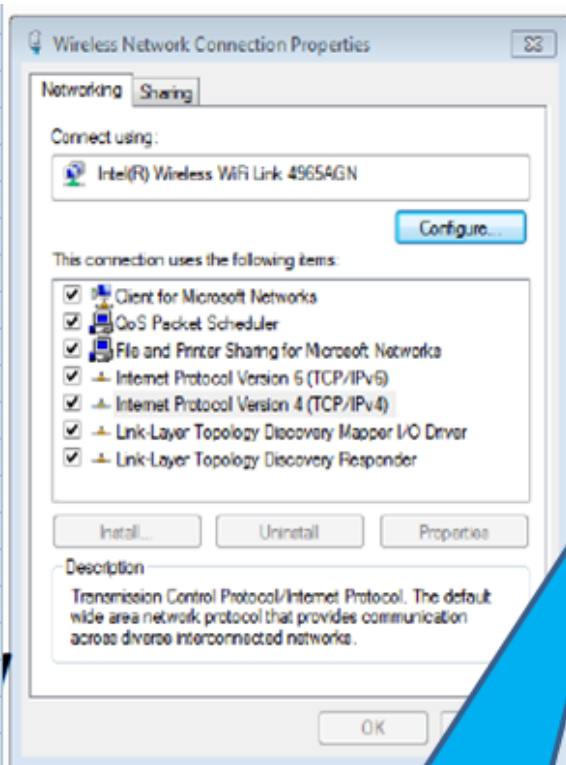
Wireless Network Connection Properties

Networking | Sharing

Connect using:

Intel(R) Wireless WiFi Link 4965AGN

Configure...

This connection uses the following items:

☑ Client for Microsoft Networks
☑ QoS Packet Scheduler
☑ File and Printer Sharing for Microsoft Networks
☑ Internet Protocol Version 6 (TCP/IPv6)
☑ Internet Protocol Version 4 (TCP/IPv4)
☑ Link-Layer Topology Discovery Mapper I/O Driver
☑ Link-Layer Topology Discovery Responder

Install... | Uninstall | Properties

Description

Transmission Control Protocol/Internet Protocol. The default wide area network protocol that provides communication across diverse interconnected networks.

OK